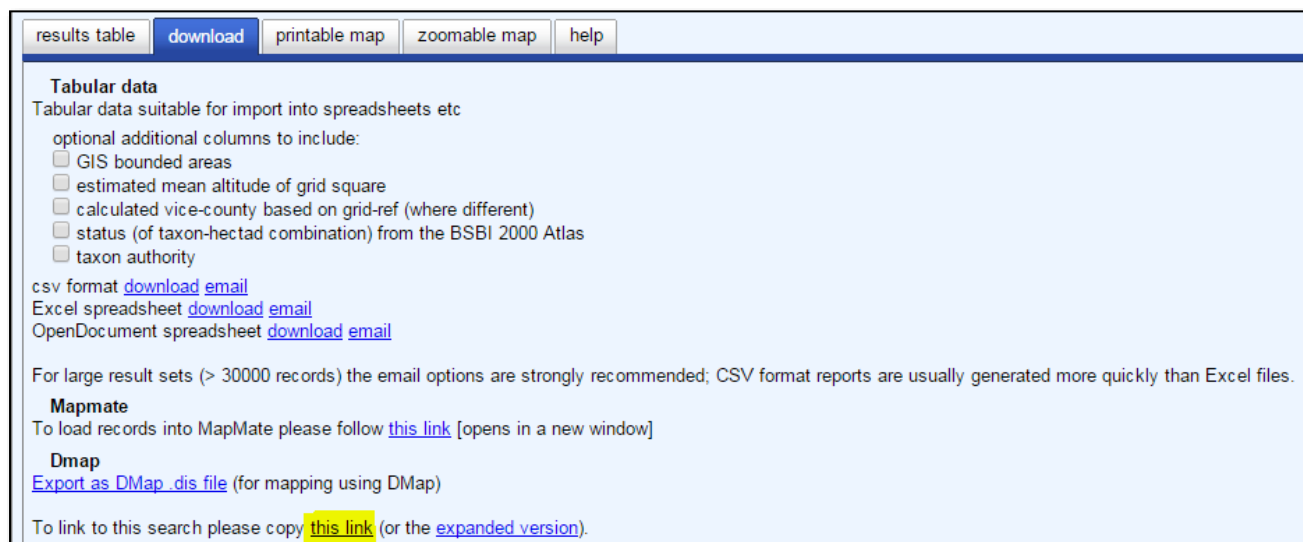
results table | download | printable map | zoomable map | help

Tabular data
Tabular data suitable for import into spreadsheets etc

optional additional columns to include:
GIS bounded areas
estimated mean altitude of grid square
calculated vice-county based on grid-ref (where different)
status (of taxon-hectad combination) from the BSBI 2000 Atlas
taxon authority

csv format download email
Excel spreadsheet download email
OpenDocument spreadsheet download email

For large result sets (> 30000 records) the email options are strongly recommended; CSV format reports are usually generated more quickly than Excel files.

Mapmate
To load records into MapMate please follow this link [opens in a new window]

Dmap
Export as DMap .dis file (for mapping using DMap)

To link to this search please copy this link (or the expanded version).